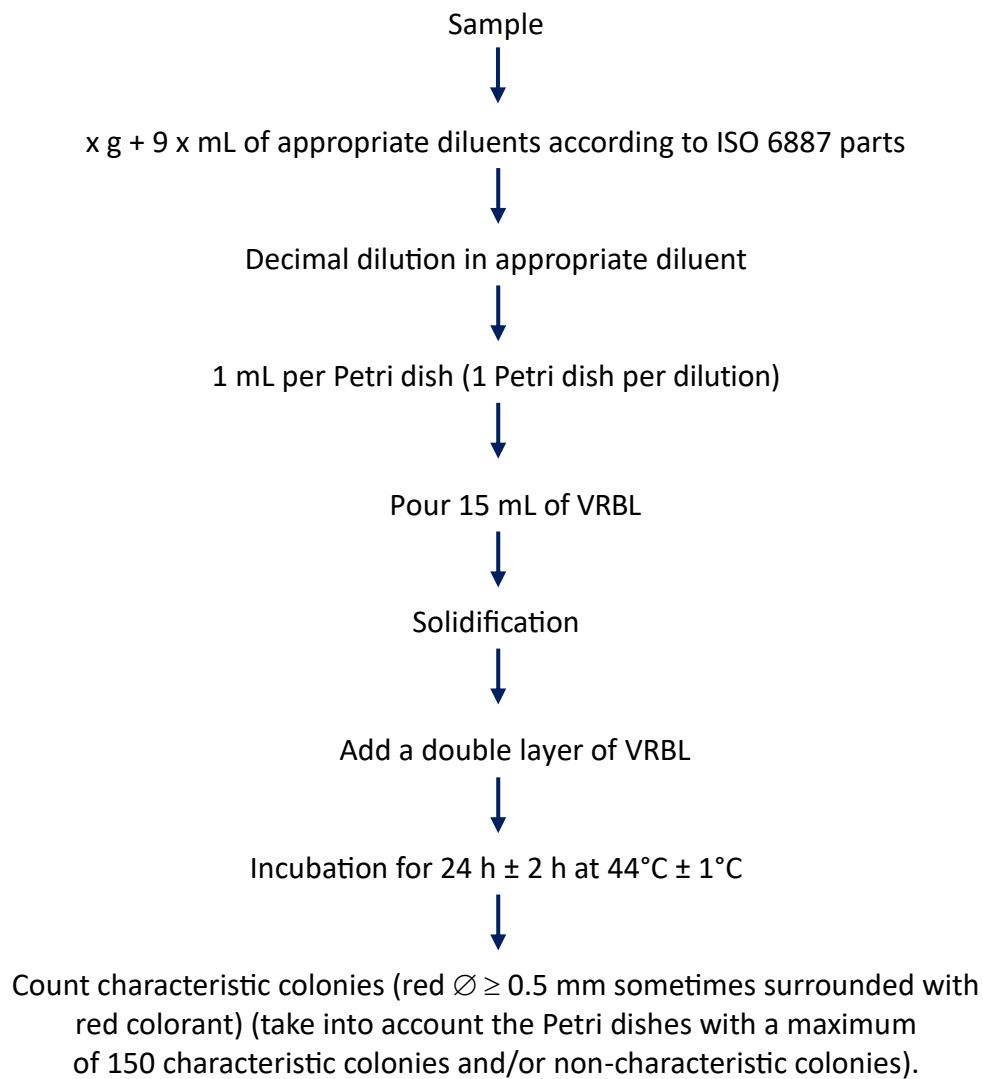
Sample

x g + 9 x mL of appropriate diluents according to ISO 6887 parts

Decimal dilution in appropriate diluent

1 mL per Petri dish (1 Petri dish per dilution)

Pour 15 mL of VRBL

Solidification

Add a double layer of VRBL

Incubation for 24 h ± 2 h at 44°C ± 1°C

Count characteristic colonies (red $\varnothing \geq 0.5$ mm sometimes surrounded with red colorant) (take into account the Petri dishes with a maximum of 150 characteristic colonies and/or non-characteristic colonies).